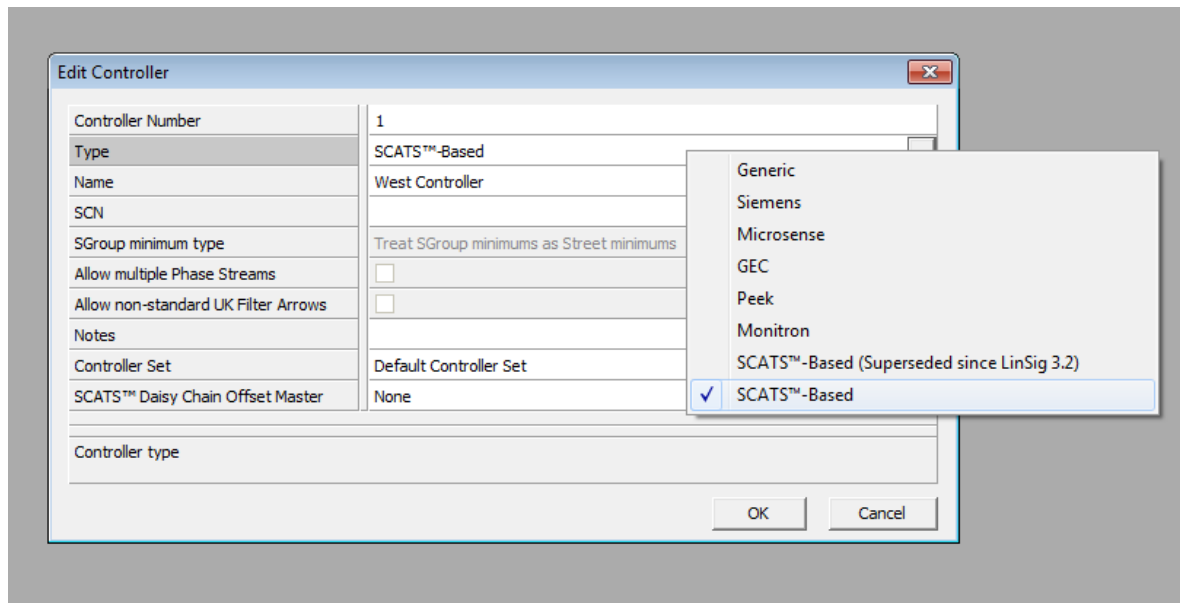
Edit Controller

| | |
|---|---|
| Controller Number | 1 |
| Type | SCATS™-Based |
| Name | West Controller |
| SCN | |
| SGroup minimum type | Treat SGroup minimums as Street minimums |
| Allow multiple Phase Streams | |
| Allow non-standard UK Filter Arrows | |
| Notes | |
| Controller Set | Default Controller Set |
| SCATS™ Daisy Chain Offset Master | None |

Generic
Siemens
Microsense
GEC
Peek
Monitron
SCATS™-Based (Superseded since LinSig 3.2)
✓ SCATS™-Based

Controller type

OK
Cancel